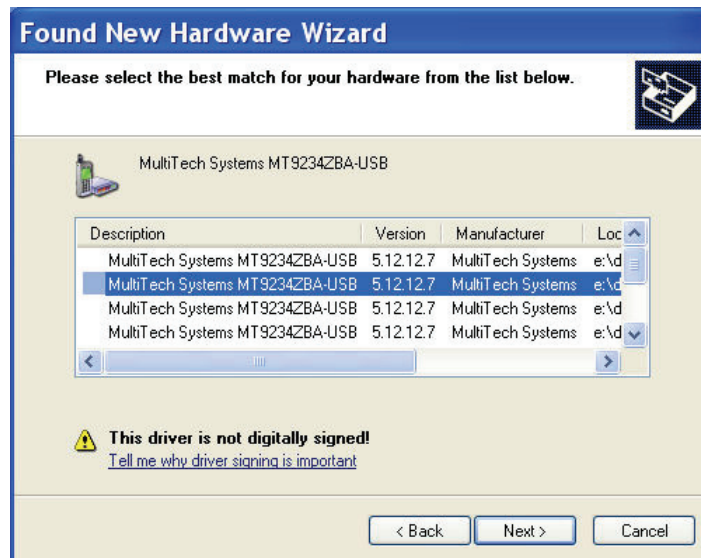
Found New Hardware Wizard

Please select the best match for your hardware from the list below.

MultiTech Systems MT9234ZBA-USB

| Description | Version | Manufacturer | Loc |
|---|---|---|---|
| MultiTech Systems MT9234ZBA-USB | 5.12.12.7 | MultiTech Systems | e:\d |
| MultiTech Systems MT9234ZBA-USB | 5.12.12.7 | MultiTech Systems | e:\d |
| MultiTech Systems MT9234ZBA-USB | 5.12.12.7 | MultiTech Systems | e:\d |
| MultiTech Systems MT9234ZBA-USB | 5.12.12.7 | MultiTech Systems | e:\d |

This driver is not digitally signed!
Tell me why driver signing is important

< Back Next > Cancel